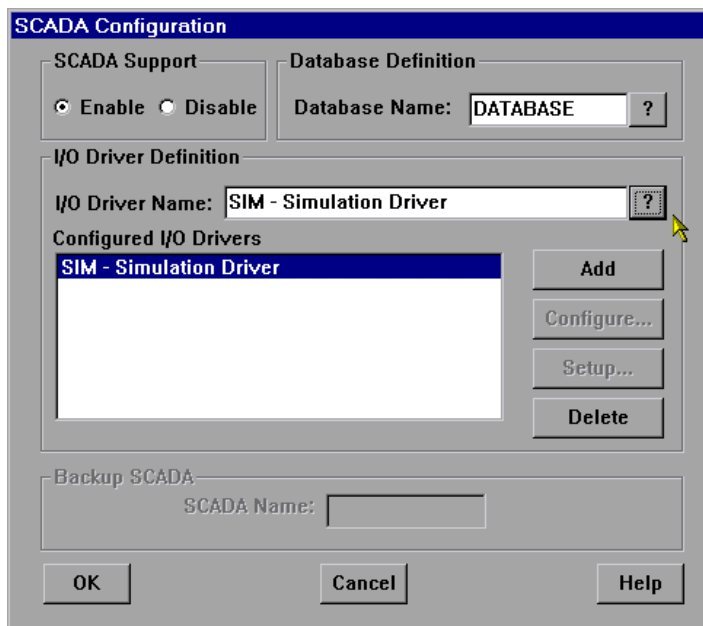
SCADA Configuration

SCADA Support
Enable Disable

Database Definition
Database Name: DATABASE ?

I/O Driver Definition
I/O Driver Name: SIM - Simulation Driver ?

Configured I/O Drivers
SIM - Simulation Driver

Add
Configure...
Setup...
Delete

Backup SCADA
SCADA Name:

OK
Cancel
Help